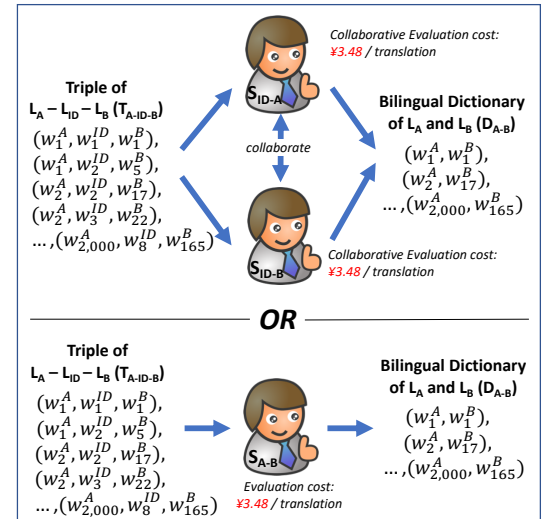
Collaborative Evaluation cost: ¥3.48 / translation

$S_{ID-A}$

Triple of $L_A - L_{ID} - L_B$ ($T_{A-ID-B}$)
$(w_1^A, w_1^{ID}, w_1^B)$,
$(w_1^A, w_2^{ID}, w_5^B)$,
$(w_2^A, w_2^{ID}, w_{17}^B)$,
$(w_2^A, w_3^{ID}, w_{22}^B)$,
$\ldots, (w_{2,000}^A, w_8^{ID}, w_{165}^B)$

collaborate

Bilingual Dictionary of $L_A$ and $L_B$ ($D_{A-B}$)
$(w_1^A, w_1^B)$,
$(w_2^A, w_{17}^B)$,
$\ldots, (w_{2,000}^A, w_{165}^B)$

$S_{ID-B}$

Collaborative Evaluation cost: ¥3.48 / translation

OR

Triple of $L_A - L_{ID} - L_B$ ($T_{A-ID-B}$)
$(w_1^A, w_1^{ID}, w_1^B)$,
$(w_1^A, w_2^{ID}, w_5^B)$,
$(w_2^A, w_2^{ID}, w_{17}^B)$,
$(w_2^A, w_3^{ID}, w_{22}^B)$,
$\ldots, (w_{2,000}^A, w_8^{ID}, w_{165}^B)$

$S_{A-B}$

Evaluation cost: ¥3.48 / translation

Bilingual Dictionary of $L_A$ and $L_B$ ($D_{A-B}$)
$(w_1^A, w_1^B)$,
$(w_2^A, w_{17}^B)$,
$\ldots, (w_{2,000}^A, w_{165}^B)$